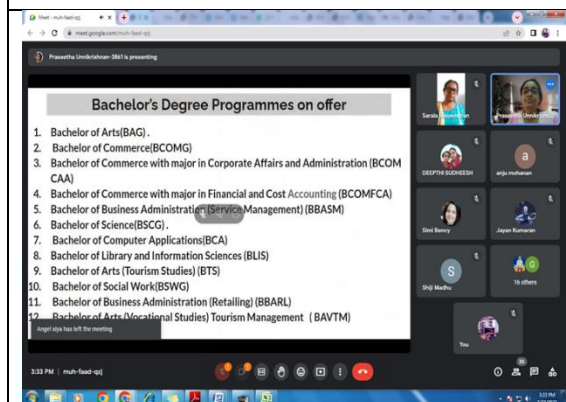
Meet - muh-faad-qzj

meet.google.com/muh-faad-qzj

Praseetha Unnikrishnan-3861 is presenting

Bachelor's Degree Programmes on offer

1. Bachelor of Arts(BAG) .
2. Bachelor of Commerce(BCOMG)
3. Bachelor of Commerce with major in Corporate Affairs and Administration (BCOM CAA)
4. Bachelor of Commerce with major in Financial and Cost Accounting (BCOMFCA)
5. Bachelor of Business Administration (Service Management) (BBASM)
6. Bachelor of Science(BSCG) .
7. Bachelor of Computer Applications(BCA)
8. Bachelor of Library and Information Sciences (BLIS)
9. Bachelor of Arts (Tourism Studies) (BTS)
10. Bachelor of Social Work(BSWG)
11. Bachelor of Business Administration (Retailing) (BBARL)
12. Bachelor of Arts (Vocational Studies) Tourism Management (BAVTM)

Angel aiya has left the meeting

Sarala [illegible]

Praseetha Unnikrishnan

DEEPTHI SUDHEESH

anju mohanan

Simi Bency

Jayan Kumaran

Shiji Madhu

16 others

You

3:33 PM | muh-faad-qzj

3:33 PM